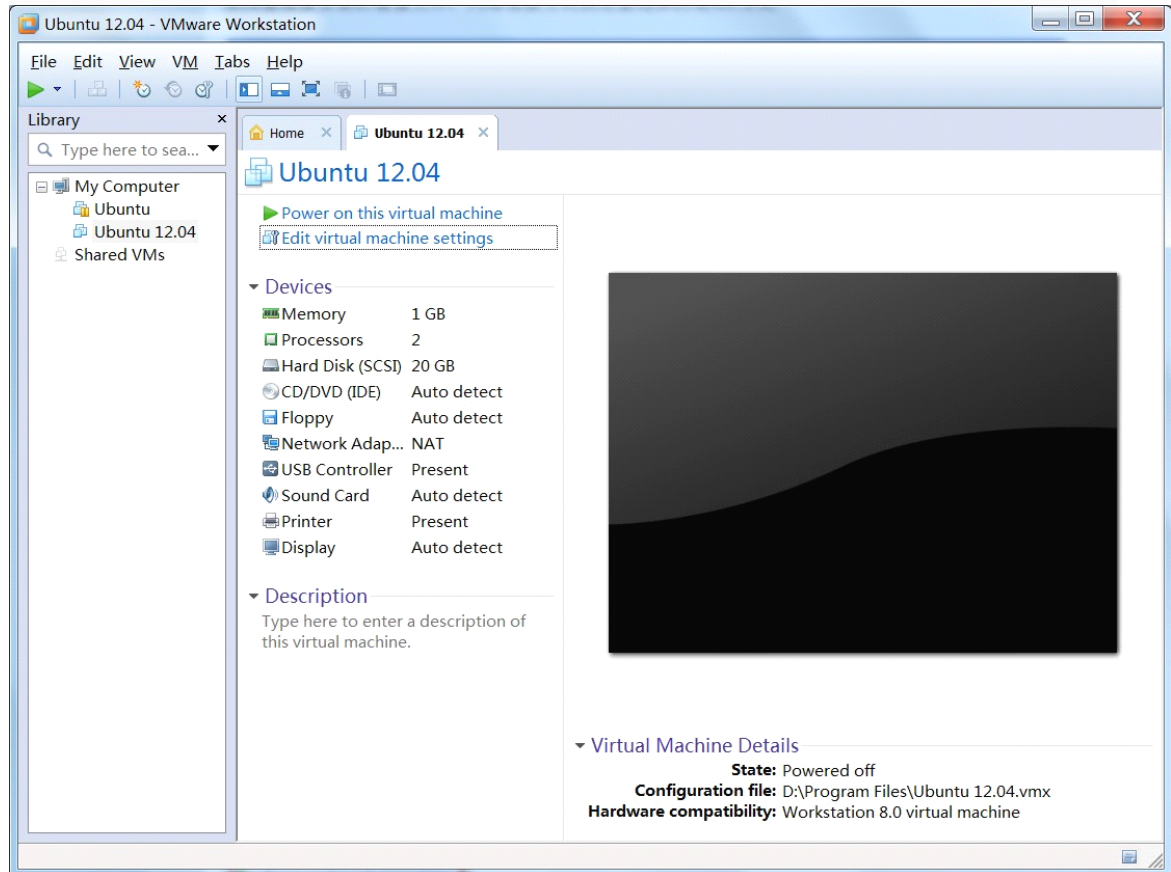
Ubuntu 12.04 - VMware Workstation

File Edit View VM Tabs Help

Library ×
Type here to sea...

My Computer
Ubuntu
Ubuntu 12.04
Shared VMs

Home × Ubuntu 12.04 ×

Ubuntu 12.04

Power on this virtual machine
Edit virtual machine settings

Devices

| | |
|---|---|
| Memory | 1 GB |
| Processors | 2 |
| Hard Disk (SCSI) | 20 GB |
| CD/DVD (IDE) | Auto detect |
| Floppy | Auto detect |
| Network Adap... | NAT |
| USB Controller | Present |
| Sound Card | Auto detect |
| Printer | Present |
| Display | Auto detect |

Description

Type here to enter a description of this virtual machine.

Virtual Machine Details

State: Powered off
Configuration file: D:\Program Files\Ubuntu 12.04.vmx
Hardware compatibility: Workstation 8.0 virtual machine